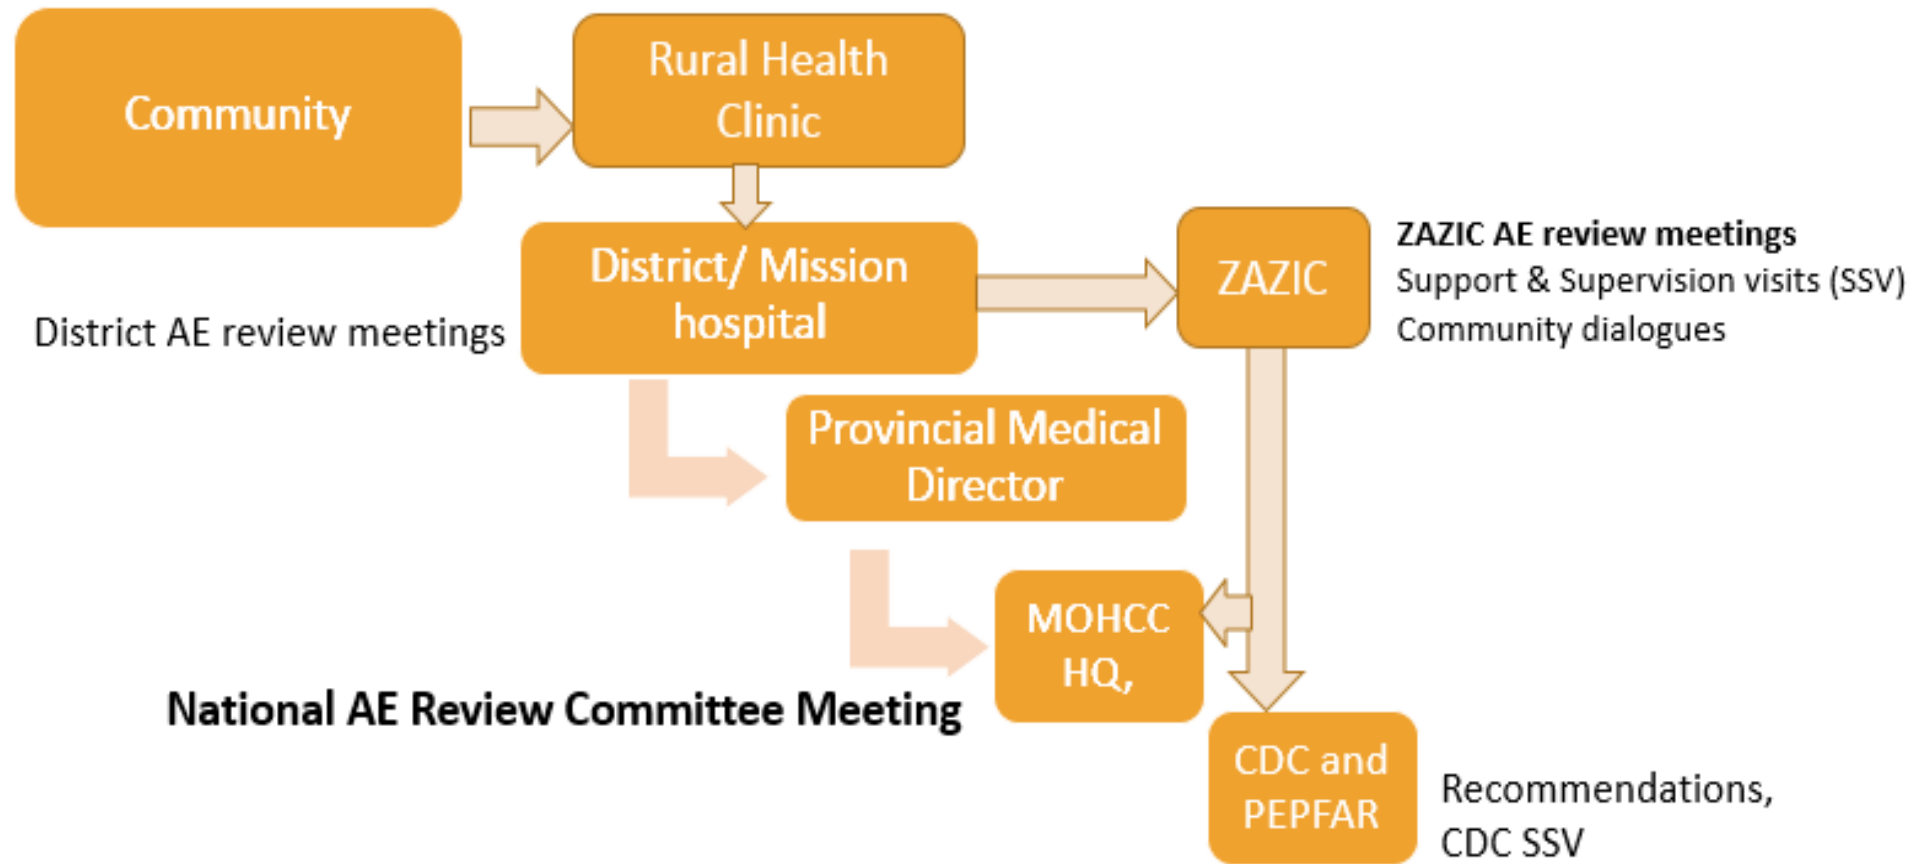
Community

Rural Health Clinic

District/ Mission hospital

District AE review meetings

ZAZIC

ZAZIC AE review meetings
Support & Supervision visits (SSV)
Community dialogues

Provincial Medical Director

MOHCC HQ,

National AE Review Committee Meeting

CDC and PEPFAR

Recommendations,
CDC SSV